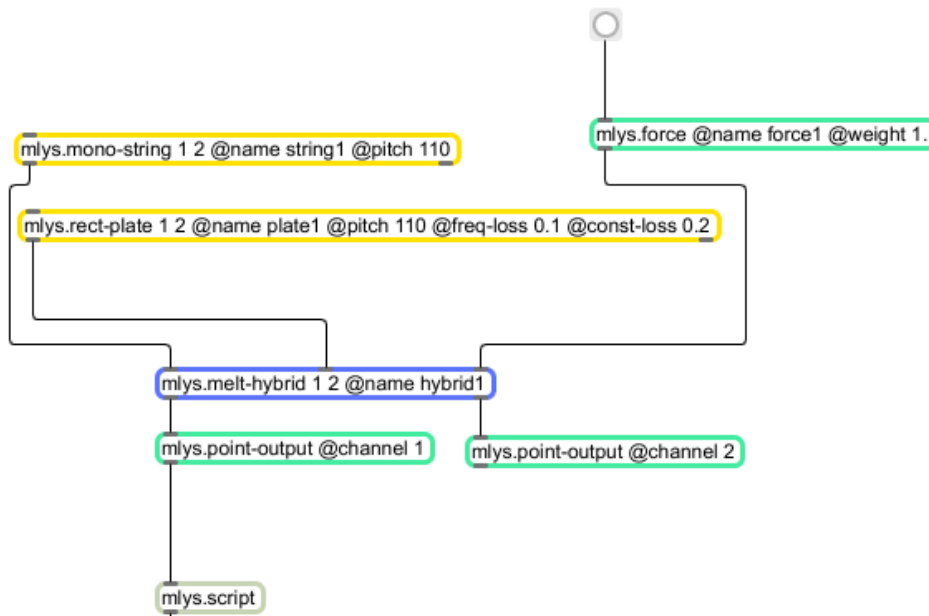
mlys.force @name force1 @weight 1.

mlys.mono-string 1 2 @name string1 @pitch 110

mlys.rect-plate 1 2 @name plate1 @pitch 110 @freq-loss 0.1 @const-loss 0.2

mlys.melt-hybrid 1 2 @name hybrid1

mlys.point-output @channel 1

mlys.point-output @channel 2

mlys.script